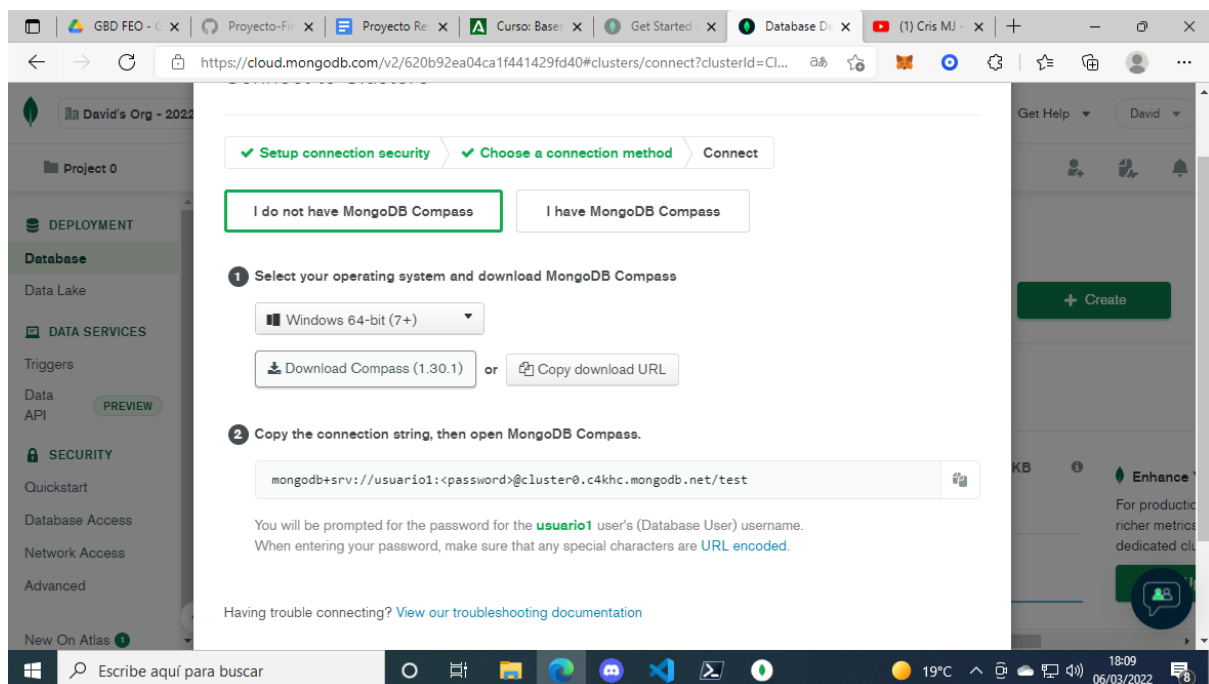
GBD FEO - C ×
Proyecto-Fi ×
Proyecto Re ×
Curso: Bases ×
Get Started ×
Database De ×
(1) Cris MJ - ×
+

https://cloud.mongodb.com/v2/620b92ea04ca1f441429fd40#clusters/connect?clusterId=Cl...

David's Org - 2022
Get Help
David
Project 0

DEPLOYMENT
Database
Data Lake
DATA SERVICES
Triggers
Data API PREVIEW
SECURITY
Quickstart
Database Access
Network Access
Advanced
New On Atlas 1

Create
KB
Enhance
For productic richer metrics dedicated cl

✔ Setup connection security
✔ Choose a connection method
Connect

I do not have MongoDB Compass
I have MongoDB Compass

1 Select your operating system and download MongoDB Compass

Windows 64-bit (7+)

Download Compass (1.30.1) or Copy download URL

2 Copy the connection string, then open MongoDB Compass.

mongodb+srv://usuario1:<password>@cluster0.c4khc.mongodb.net/test

You will be prompted for the password for the usuario1 user's (Database User) username.
When entering your password, make sure that any special characters are URL encoded.

Having trouble connecting? View our troubleshooting documentation

Escribe aquí para buscar
19°C
18:09
06/03/2022
8